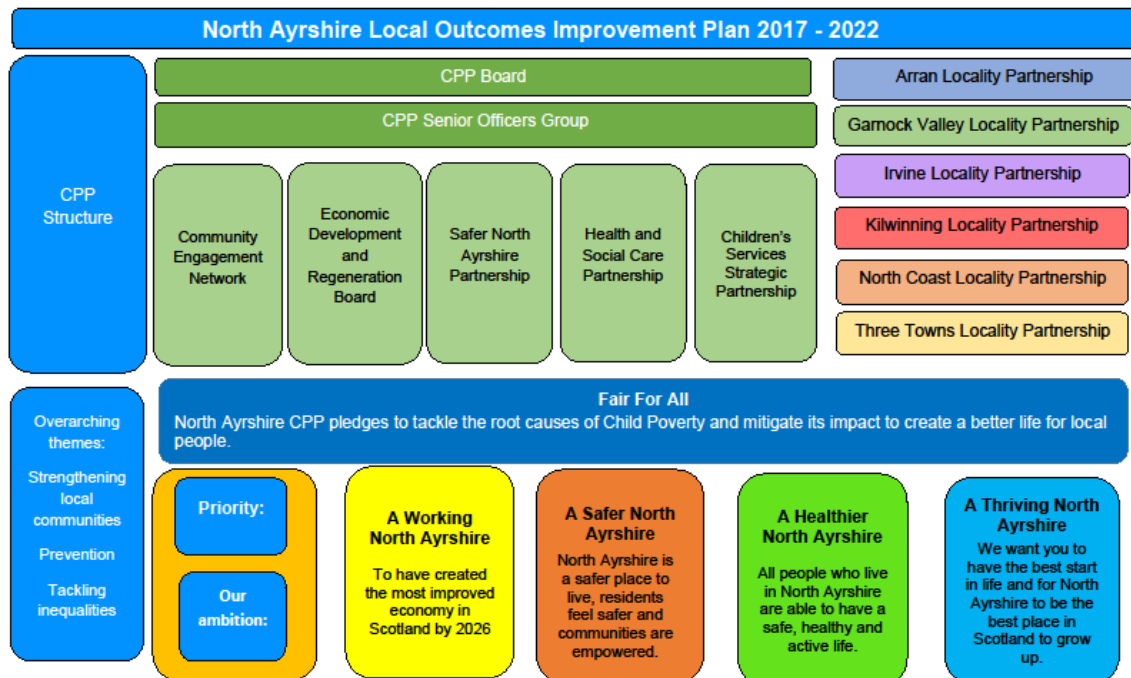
North Ayrshire Local Outcomes Improvement Plan 2017 - 2022

CPP Structure

CPP Board

CPP Senior Officers Group

Community Engagement Network

Economic Development and Regeneration Board

Safer North Ayrshire Partnership

Health and Social Care Partnership

Children's Services Strategic Partnership

Arran Locality Partnership

Garnock Valley Locality Partnership

Irvine Locality Partnership

Kilwinning Locality Partnership

North Coast Locality Partnership

Three Towns Locality Partnership

Overarching themes:

Strengthening local communities

Prevention

Tackling inequalities

Fair For All
North Ayrshire CPP pledges to tackle the root causes of Child Poverty and mitigate its impact to create a better life for local people.

Priority:

Our ambition:

A Working North Ayrshire
To have created the most improved economy in Scotland by 2026

A Safer North Ayrshire
North Ayrshire is a safer place to live, residents feel safer and communities are empowered.

A Healthier North Ayrshire
All people who live in North Ayrshire are able to have a safe, healthy and active life.

A Thriving North Ayrshire
We want you to have the best start in life and for North Ayrshire to be the best place in Scotland to grow up.